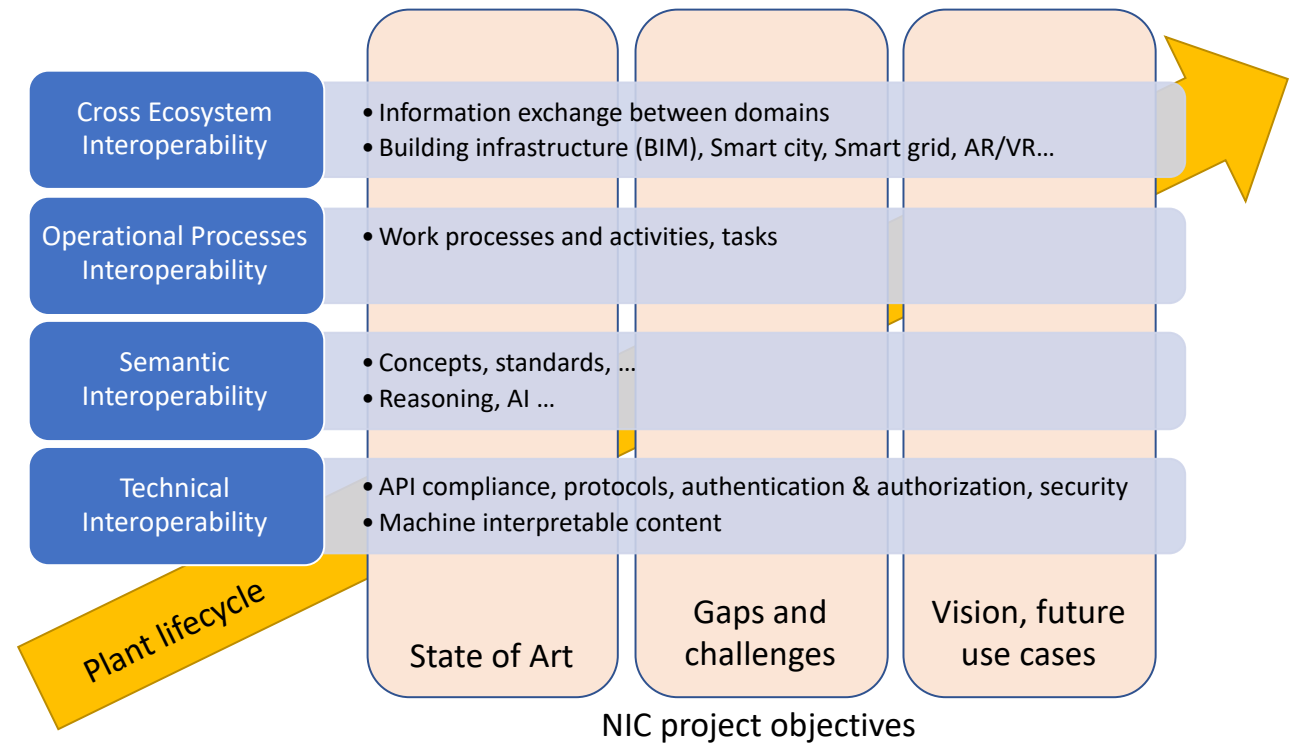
Cross Ecosystem Interoperability

• Information exchange between domains
• Building infrastructure (BIM), Smart city, Smart grid, AR/VR…

Operational Processes Interoperability

• Work processes and activities, tasks

Semantic Interoperability

• Concepts, standards, …
• Reasoning, AI …

Technical Interoperability

• API compliance, protocols, authentication & authorization, security
• Machine interpretable content

Plant lifecycle

State of Art

Gaps and challenges

Vision, future use cases

NIC project objectives